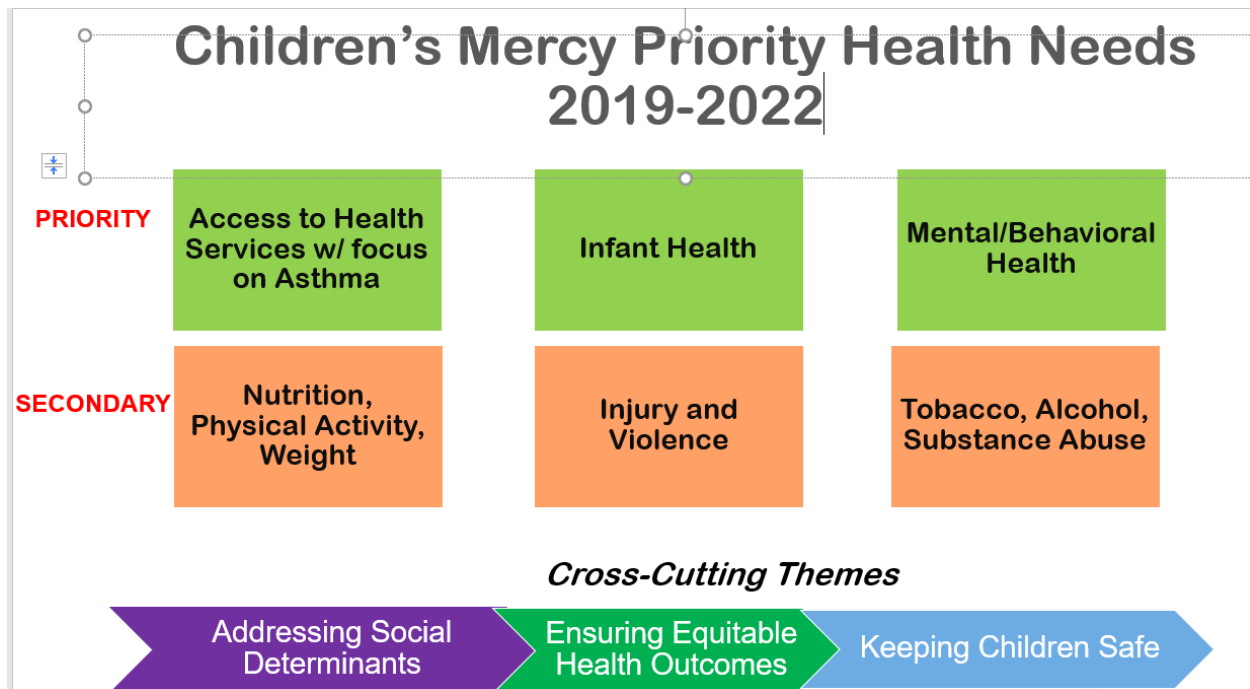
Children's Mercy Priority Health Needs 2019-2022

PRIORITY

Access to Health Services w/ focus on Asthma

Infant Health

Mental/Behavioral Health

SECONDARY

Nutrition, Physical Activity, Weight

Injury and Violence

Tobacco, Alcohol, Substance Abuse

Cross-Cutting Themes

Addressing Social Determinants

Ensuring Equitable Health Outcomes

Keeping Children Safe